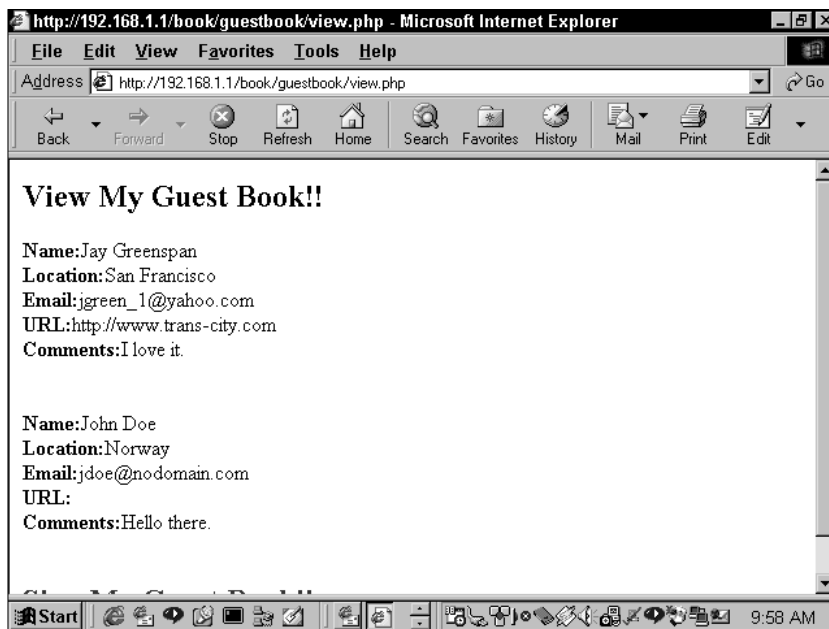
http://192.168.1.1/book/guestbook/view.php - Microsoft Internet Explorer

File Edit View Favorites Tools Help

Address http://192.168.1.1/book/guestbook/view.php Go

Back Forward Stop Refresh Home Search Favorites History Mail Print Edit

# View My Guest Book!!

**Name:**Jay Greenspan
**Location:**San Francisco
**Email:**jgreen_1@yahoo.com
**URL:**http://www.trans-city.com
**Comments:**I love it.

**Name:**John Doe
**Location:**Norway
**Email:**jdoe@nodomain.com
**URL:**
**Comments:**Hello there.

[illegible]

Start 9:58 AM